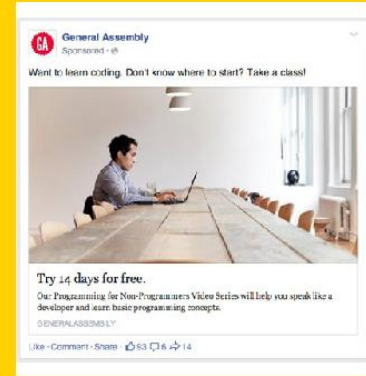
GA

General Assembly
Sponsored · 

Want to learn coding. Don't know where to start? Take a class!

Try 14 days for free.

Our Programming for Non-Programmers Video Series will help you speak like a developer and learn basic programming concepts.

GENERALASSEMB.LY

Like · Comment · Share · 53 6 14